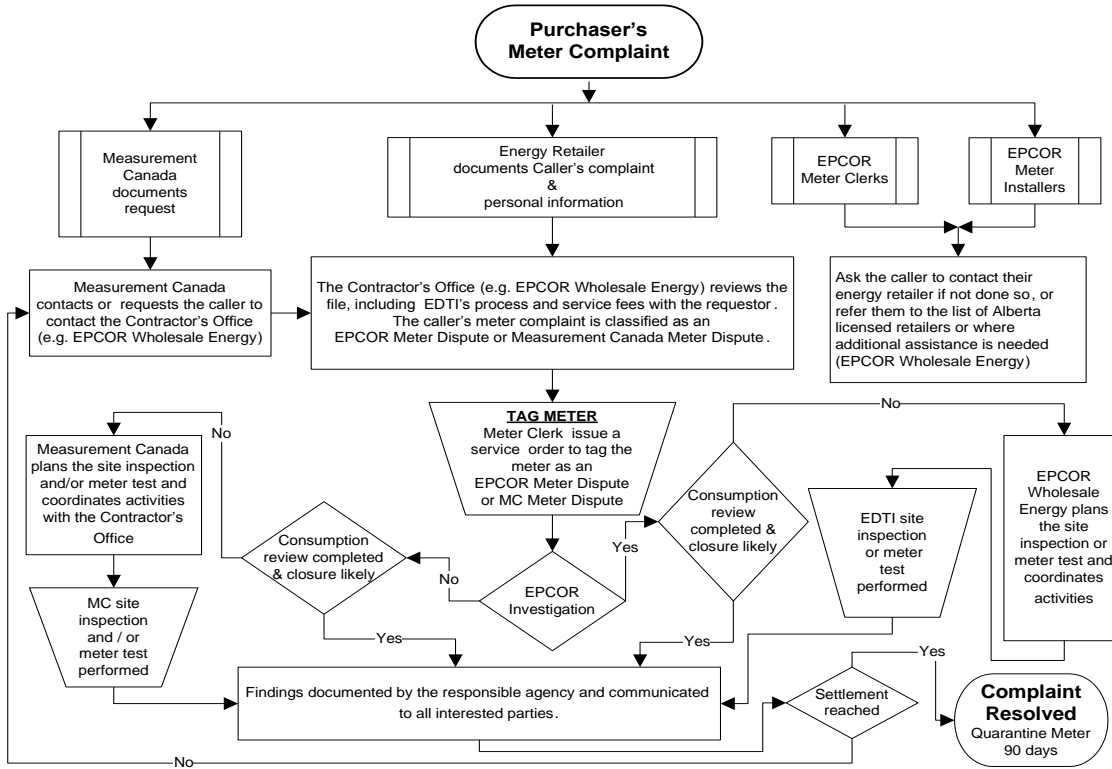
Purchaser's Meter Complaint

Measurement Canada documents request

Energy Retailer documents Caller's complaint & personal information

EPCOR Meter Clerks

EPCOR Meter Installers

Measurement Canada contacts or requests the caller to contact the Contractor's Office (e.g. EPCOR Wholesale Energy)

The Contractor's Office (e.g. EPCOR Wholesale Energy) reviews the file, including EDTI's process and service fees with the requestor. The caller's meter complaint is classified as an EPCOR Meter Dispute or Measurement Canada Meter Dispute.

Ask the caller to contact their energy retailer if not done so, or refer them to the list of Alberta licensed retailers or where additional assistance is needed (EPCOR Wholesale Energy)

TAG METER
Meter Clerk issue a service order to tag the meter as an EPCOR Meter Dispute or MC Meter Dispute

No

Measurement Canada plans the site inspection and/or meter test and coordinates activities with the Contractor's Office

No

Consumption review completed & closure likely

No

EPCOR Investigation

Yes

Consumption review completed & closure likely

EDTI site inspection or meter test performed

EPCOR Wholesale Energy plans the site inspection or meter test and coordinates activities

MC site inspection and / or meter test performed

Yes

Yes

Yes

Findings documented by the responsible agency and communicated to all interested parties.

Settlement reached

Complaint Resolved
Quarantine Meter 90 days

No